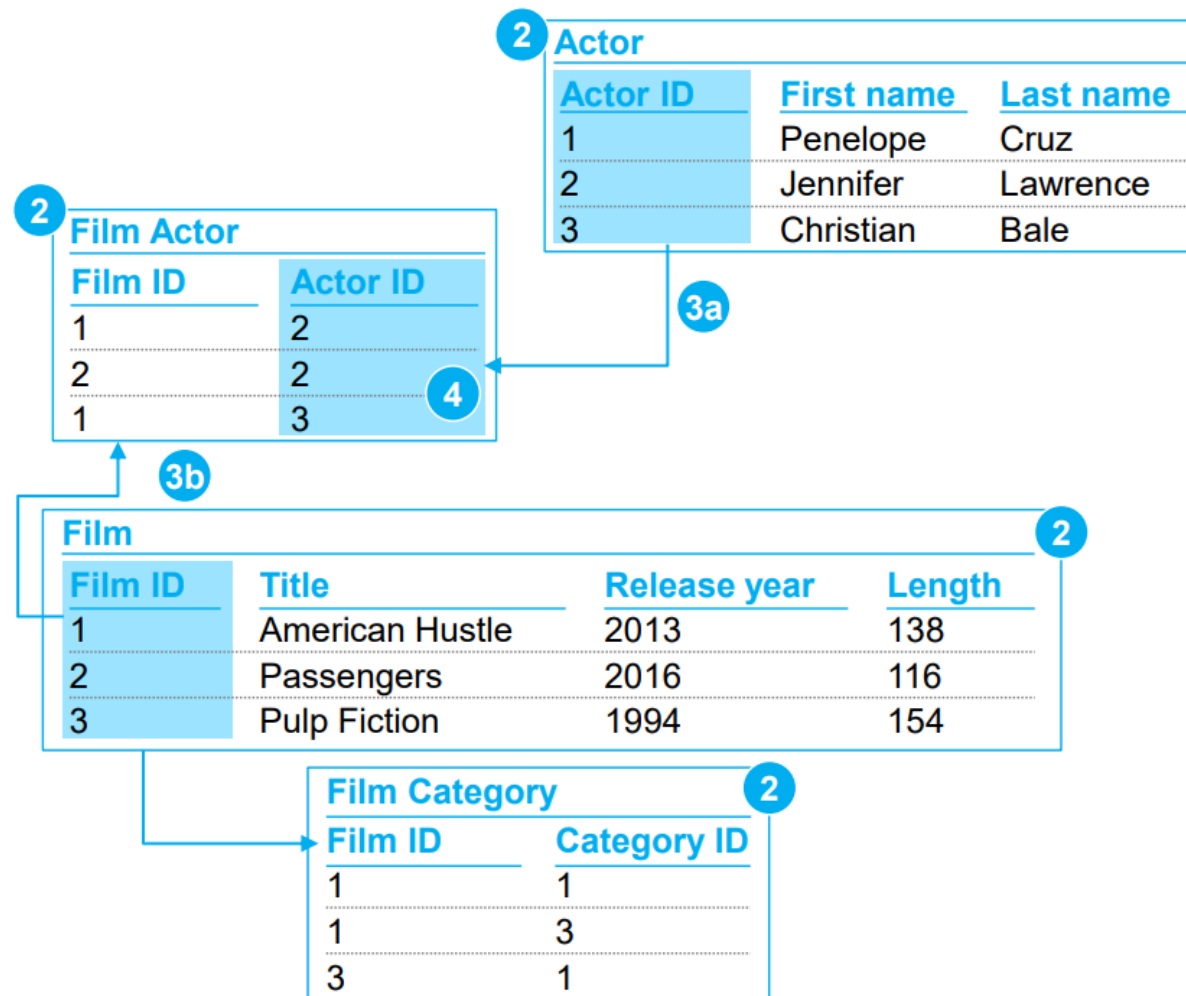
2 Actor

| Actor ID | First name | Last name |
|---|---|---|
| 1 | Penelope | Cruz |
| 2 | Jennifer | Lawrence |
| 3 | Christian | Bale |

2 Film Actor

| Film ID | Actor ID |
|---|---|
| 1 | 2 |
| 2 | 2 |
| 1 | 3 |

4

3a

3b

Film 2

| Film ID | Title | Release year | Length |
|---|---|---|---|
| 1 | American Hustle | 2013 | 138 |
| 2 | Passengers | 2016 | 116 |
| 3 | Pulp Fiction | 1994 | 154 |

Film Category 2

| Film ID | Category ID |
|---|---|
| 1 | 1 |
| 1 | 3 |
| 3 | 1 |